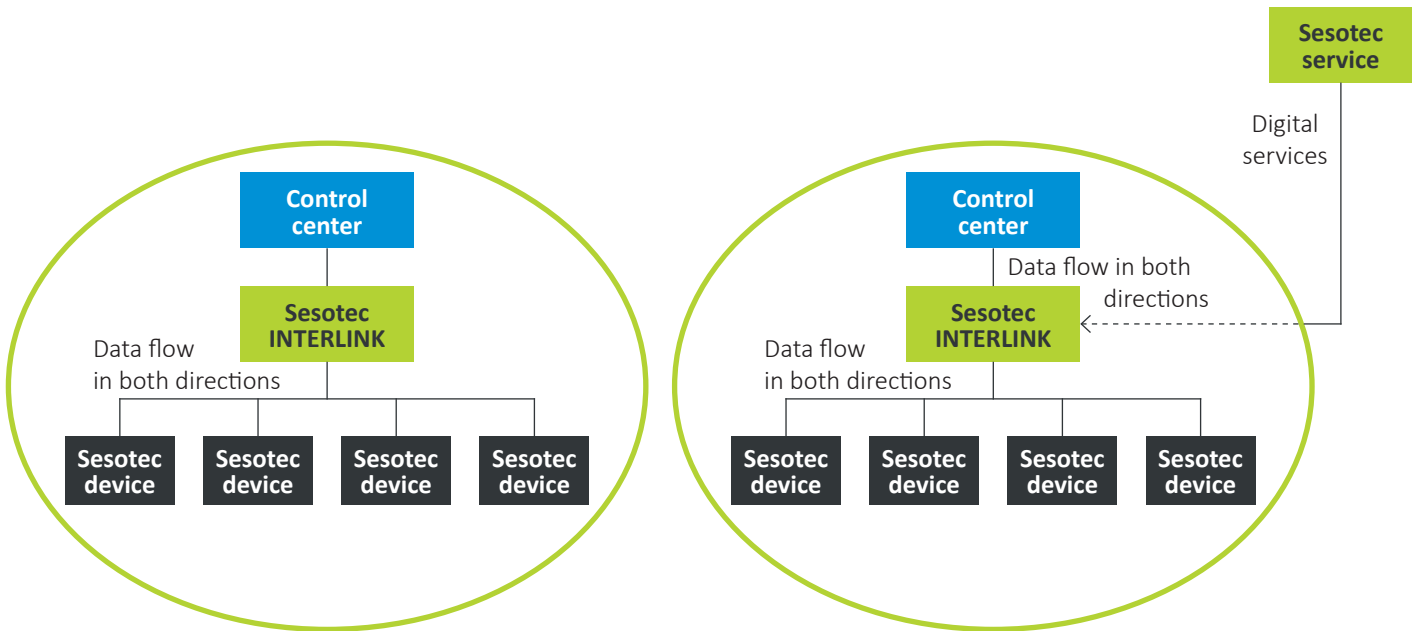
Sesotec service

Digital services

Control center

Sesotec INTERLINK

Data flow in both directions

Sesotec device

Sesotec device

Sesotec device

Sesotec device

Control center

Data flow in both directions

Sesotec INTERLINK

Data flow in both directions

Sesotec device

Sesotec device

Sesotec device

Sesotec device